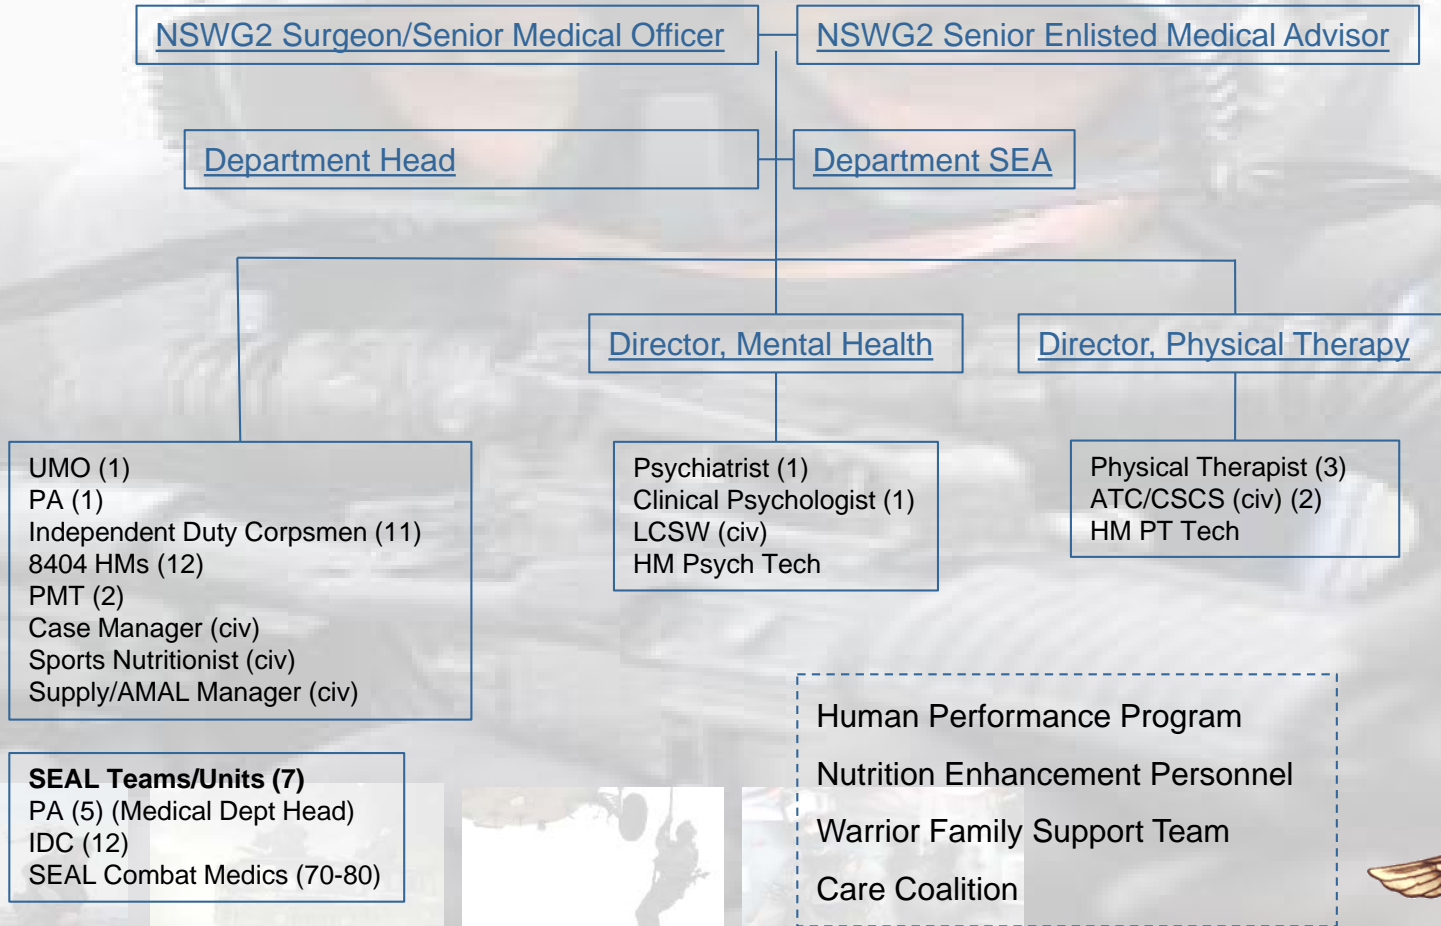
NSWG2 Surgeon/Senior Medical Officer

NSWG2 Senior Enlisted Medical Advisor

Department Head

Department SEA

Director, Mental Health

Director, Physical Therapy

UMO (1)
PA (1)
Independent Duty Corpsmen (11)
8404 HMs (12)
PMT (2)
Case Manager (civ)
Sports Nutritionist (civ)
Supply/AMAL Manager (civ)

Psychiatrist (1)
Clinical Psychologist (1)
LCSW (civ)
HM Psych Tech

Physical Therapist (3)
ATC/CSCS (civ) (2)
HM PT Tech

SEAL Teams/Units (7)
PA (5) (Medical Dept Head)
IDC (12)
SEAL Combat Medics (70-80)

Human Performance Program
Nutrition Enhancement Personnel
Warrior Family Support Team
Care Coalition